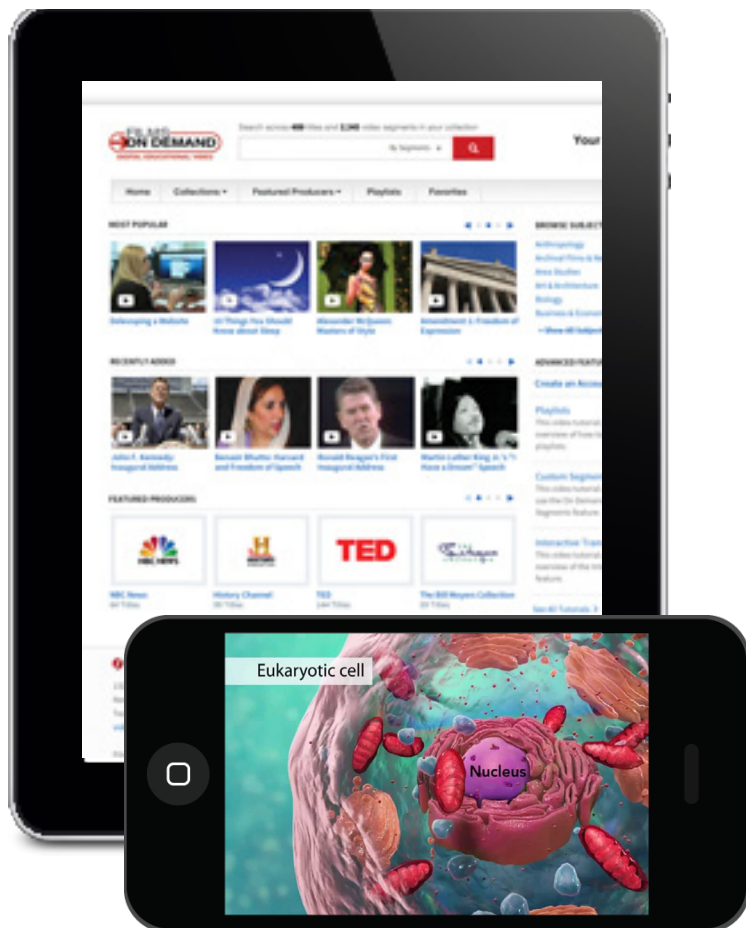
FILMS ON DEMAND
DIGITAL EDUCATIONAL VIDEO

Search across 400 titles and 3,240 video segments in your collection

Your

Home
Collections
Featured Producers
Playlists
Favorites

MOST POPULAR

Developing a Website
10 Things You Should Know about Sleep
Alexander McQueen: Masters of Style
Amendment 1: Freedom of Expression

BROWSE SUBJECTS
Anthropology
Archival Films & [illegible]
Area Studies
Art & Architecture
Biology
Business & Econ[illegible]
Show All Subject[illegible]

RECENTLY ADDED

John F. Kennedy: Inaugural Address
Benazir Bhutto: Harvard and Freedom of Speech
Ronald Reagan's First Inaugural Address
Martin Luther King Jr.'s "I Have a Dream" Speech

ADVANCED FEATU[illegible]
Create an Acco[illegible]
Playlists
Custom Segmen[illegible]
Interactive Tran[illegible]
See All Tutorials

FEATURED PRODUCERS

NBC NEWS
HISTORY
TED

NBC News
History Channel
TED
The Bill Moyers Collection

Eukaryotic cell
Nucleus